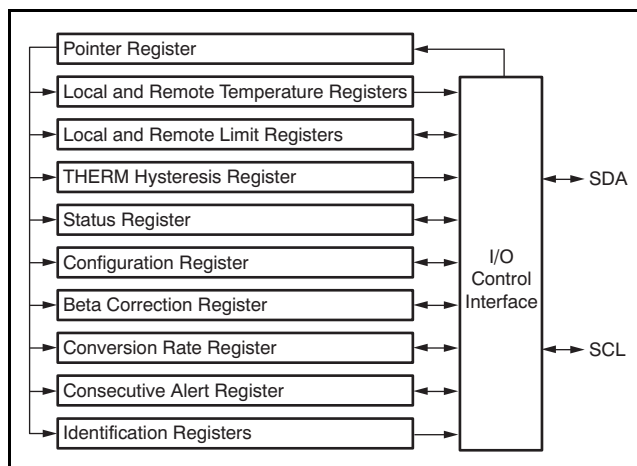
Pointer Register

Local and Remote Temperature Registers

Local and Remote Limit Registers

THERM Hysteresis Register

Status Register

Configuration Register

Beta Correction Register

Conversion Rate Register

Consecutive Alert Register

Identification Registers

I/O Control Interface

SDA

SCL